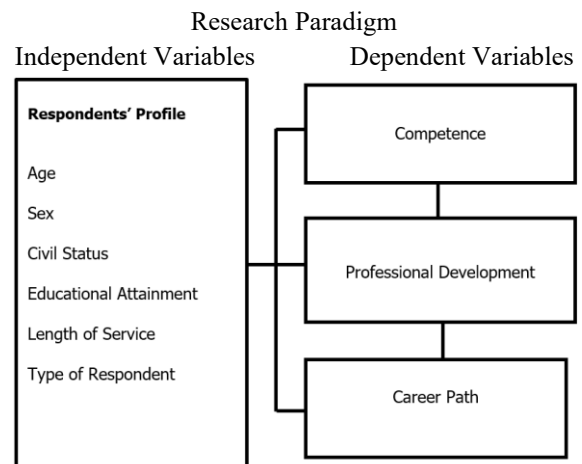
Research Paradigm

Independent Variables

Dependent Variables

Respondents' Profile

Age

Sex

Civil Status

Educational Attainment

Length of Service

Type of Respondent

Competence

Professional Development

Career Path